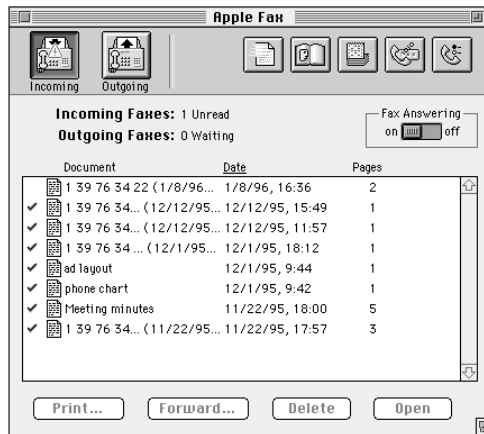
Apple Fax

Incoming Outgoing

Incoming Faxes: 1 Unread
Outgoing Faxes: 0 Waiting

Fax Answering
on off

| Document | Date | Pages |
|---|---|---|
| 1 39 76 34 22 (1/8/96... | 1/8/96, 16:36 | 2 |
| ✔ 1 39 76 34... (12/12/95... | 12/12/95, 15:49 | 1 |
| ✔ 1 39 76 34... (12/12/95... | 12/12/95, 11:57 | 1 |
| ✔ 1 39 76 34 ... (12/1/95... | 12/1/95, 18:12 | 1 |
| ✔ ad layout | 12/1/95, 9:44 | 1 |
| ✔ phone chart | 12/1/95, 9:42 | 1 |
| ✔ Meeting minutes | 11/22/95, 18:00 | 5 |
| ✔ 1 39 76 34... (11/22/95... | 11/22/95, 17:57 | 3 |

Print... Forward... Delete Open